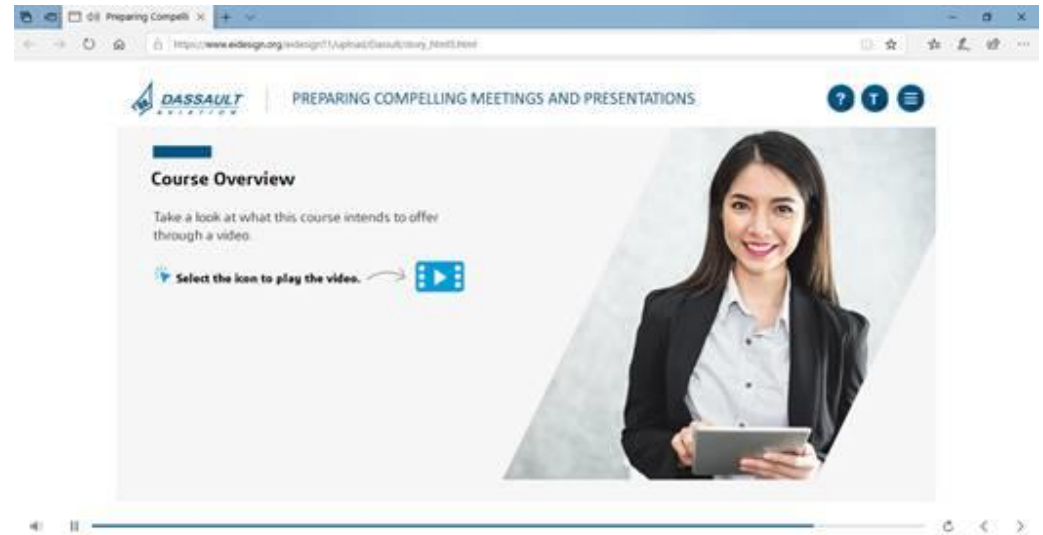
Preparing Compelli ×

https://www.eidesign.org/eidesign71/upload/Dassault/story_html5.html

DASSAULT AVIATION

PREPARING COMPELLING MEETINGS AND PRESENTATIONS

?

T

Course Overview

Take a look at what this course intends to offer through a video.

Select the icon to play the video.